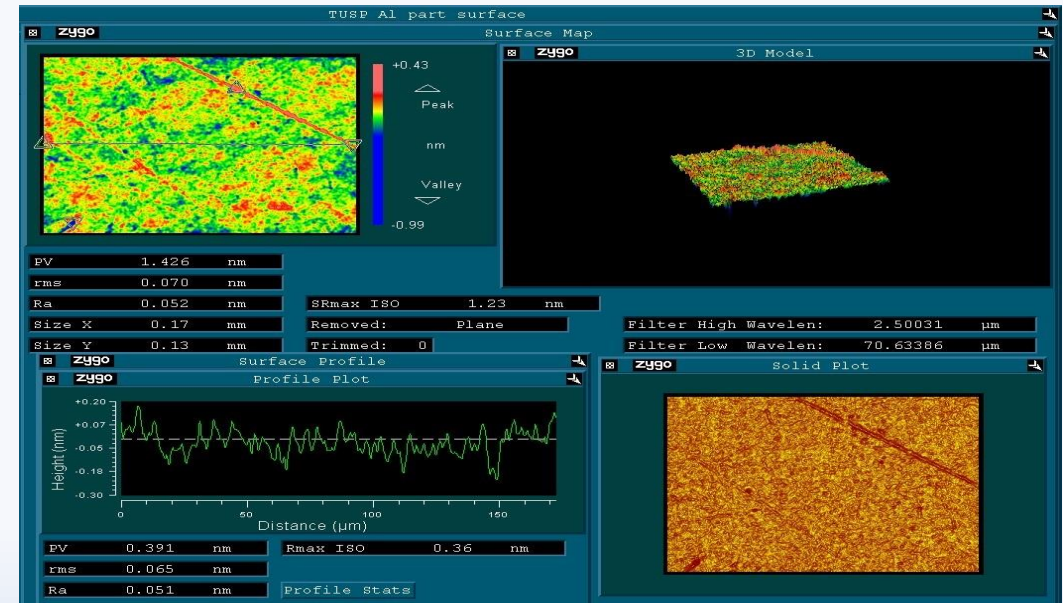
TUSP Al part surface

zygo Surface Map

+0.43
Peak
nm
Valley
-0.99

zygo 3D Model

| PV | 1.426 | nm |
|---|---|---|
| rms | 0.070 | nm |
| Ra | 0.052 | nm |
| Size X | 0.17 | mm |
| Size Y | 0.13 | mm |

SRmax ISO 1.23 nm
Removed: Plane
Trimmed: 0

Filter High Wavelen: 2.50031 µm
Filter Low Wavelen: 70.63386 µm

zygo Surface Profile
zygo Profile Plot

+0.20
+0.07
-0.05
-0.18
-0.30
Height (nm)
0 50 100 150
Distance (µm)

zygo Solid Plot

| PV | 0.391 | nm |
|---|---|---|
| rms | 0.065 | nm |
| Ra | 0.051 | nm |

Rmax ISO 0.36 nm
Profile Stats